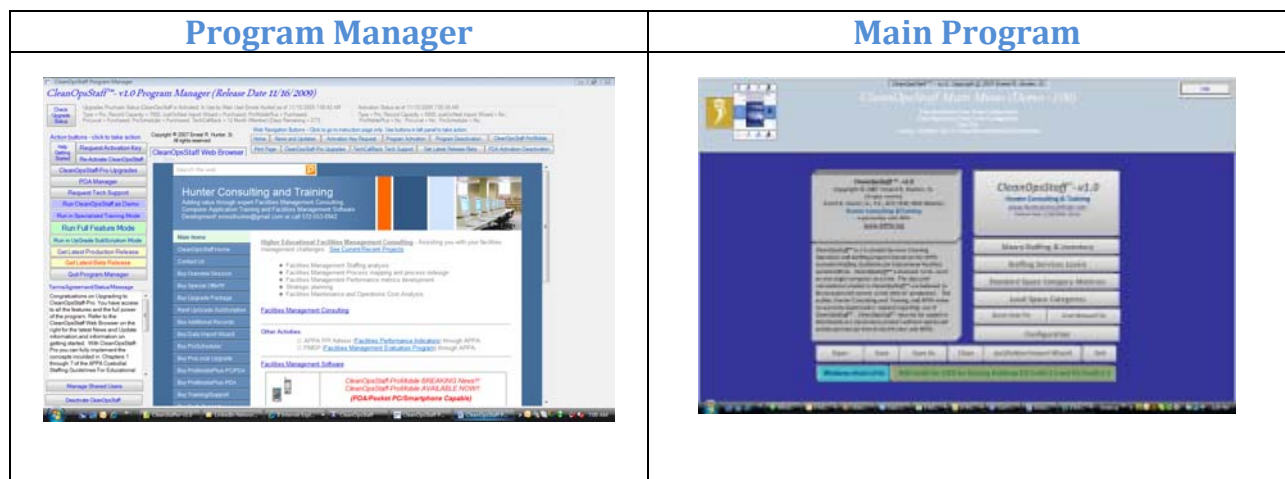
| Program Manager | Main Program |
|---|---|
| CleanOpsStaff™- v1.0 Program Manager (Release Date 11/16/2009) | CleanOpsStaff™ Main Menu (Demo - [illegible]) |
| Action buttons - click to take action | CleanOpsStaff™ - v1.0 |
| Request Activation Key | Hunter Consulting & Training |
| Re-Activate CleanOpsStaff | Macro Staffing & Inventory |
| CleanOpsStaff-Pro Upgrades | Staffing Services Levels |
| PDA Manager | Standard Space Category Matrices |
| Request Tech Support | Local Space Categories |
| Run CleanOpsStaff as Demo | Configuration |
| Run in Specialized Training Mode | Open |
| Run Full Feature Mode | Save |
| Run in UpGrade Subscription Mode | Save As |
| Get Latest Production Release | Close |
| Get Latest Beta Release | Exit |
| Quit Program Manager | |
| CleanOpsStaff Web Browser | |
| Hunter Consulting and Training | |
| Higher Educational Facilities Management Consulting | |
| Facilities Management Consulting | |
| Other Activities | |
| Facilities Management Software | |
| CleanOpsStaff-ProMobile BREAKING News!! CleanOpsStaff-ProMobile AVAILABLE NOW!! | |
| (PDA/Pocket PC/Smartphone Capable) | |
| Manage Shared Users | |